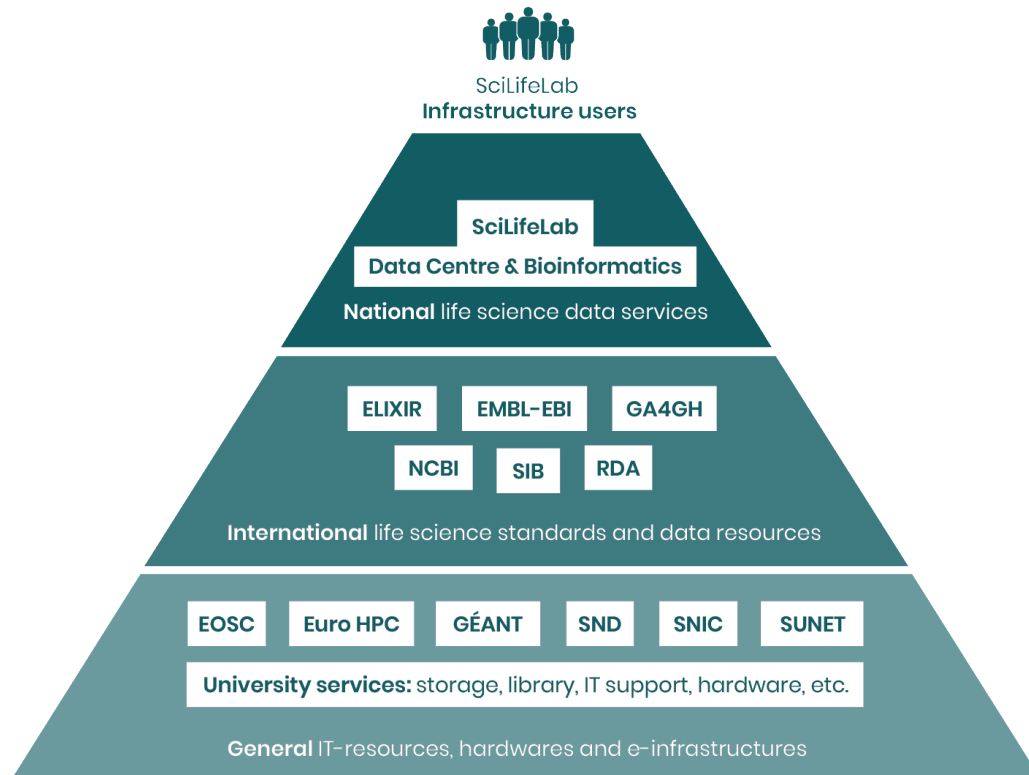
SciLifeLab
Infrastructure users

SciLifeLab
Data Centre & Bioinformatics
National life science data services

ELIXIR
EMBL-EBI
GA4GH
NCBI
SIB
RDA
International life science standards and data resources

EOSC
Euro HPC
GÉANT
SND
SNIC
SUNET
University services: storage, library, IT support, hardware, etc.
General IT-resources, hardwares and e-infrastructures